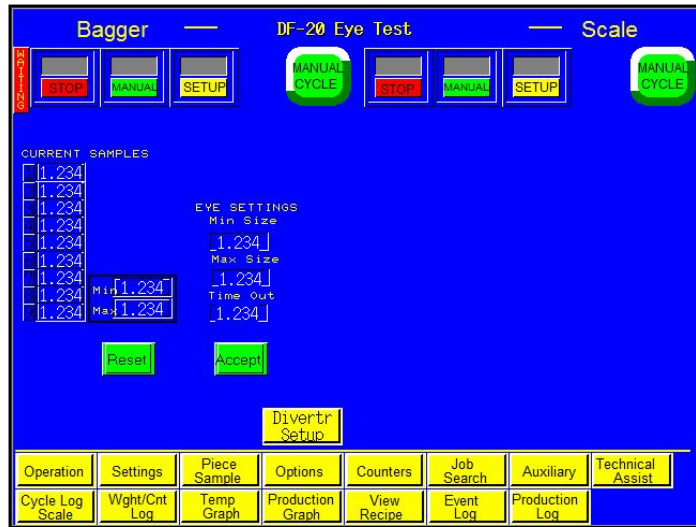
Bagger — DF-20 Eye Test — Scale

WAITING

STOP MANUAL SETUP MANUAL CYCLE STOP MANUAL SETUP MANUAL CYCLE

CURRENT SAMPLES
1.234
1.234
1.234
1.234
1.234
1.234
1.234
1.234
1.234

Min 1.234
Max 1.234

EYE SETTINGS
Min Size
1.234
Max Size
1.234
Time Out
1.234

Reset Accept

Divertr Setup

| Operation | Settings | Piece Sample | Options | Counters | Job Search | Auxiliary | Technical Assist |
|---|---|---|---|---|---|---|---|
| Cycle Log Scale | Wght/Cnt Log | Temp Graph | Production Graph | View Recipe | Event Log | Production Log | |